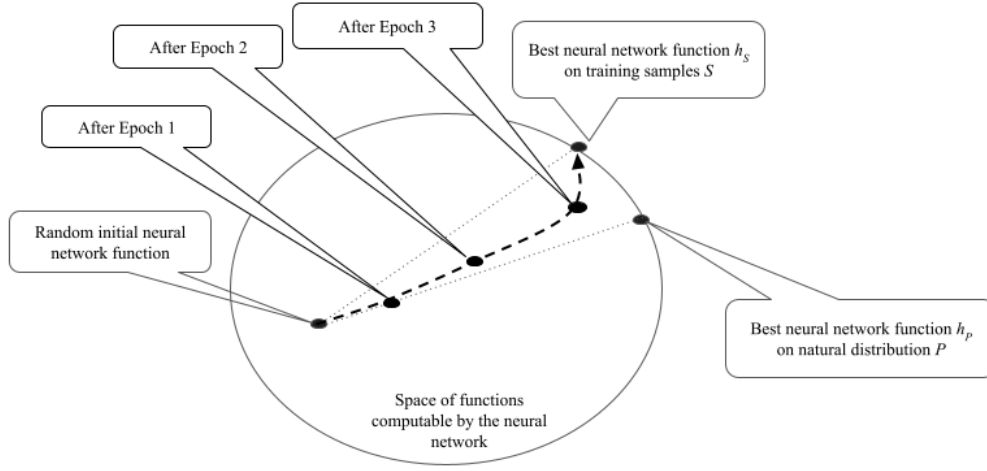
After Epoch 3

After Epoch 2

Best neural network function $h_S$ on training samples $S$

After Epoch 1

Random initial neural network function

Best neural network function $h_P$ on natural distribution $P$

Space of functions computable by the neural network